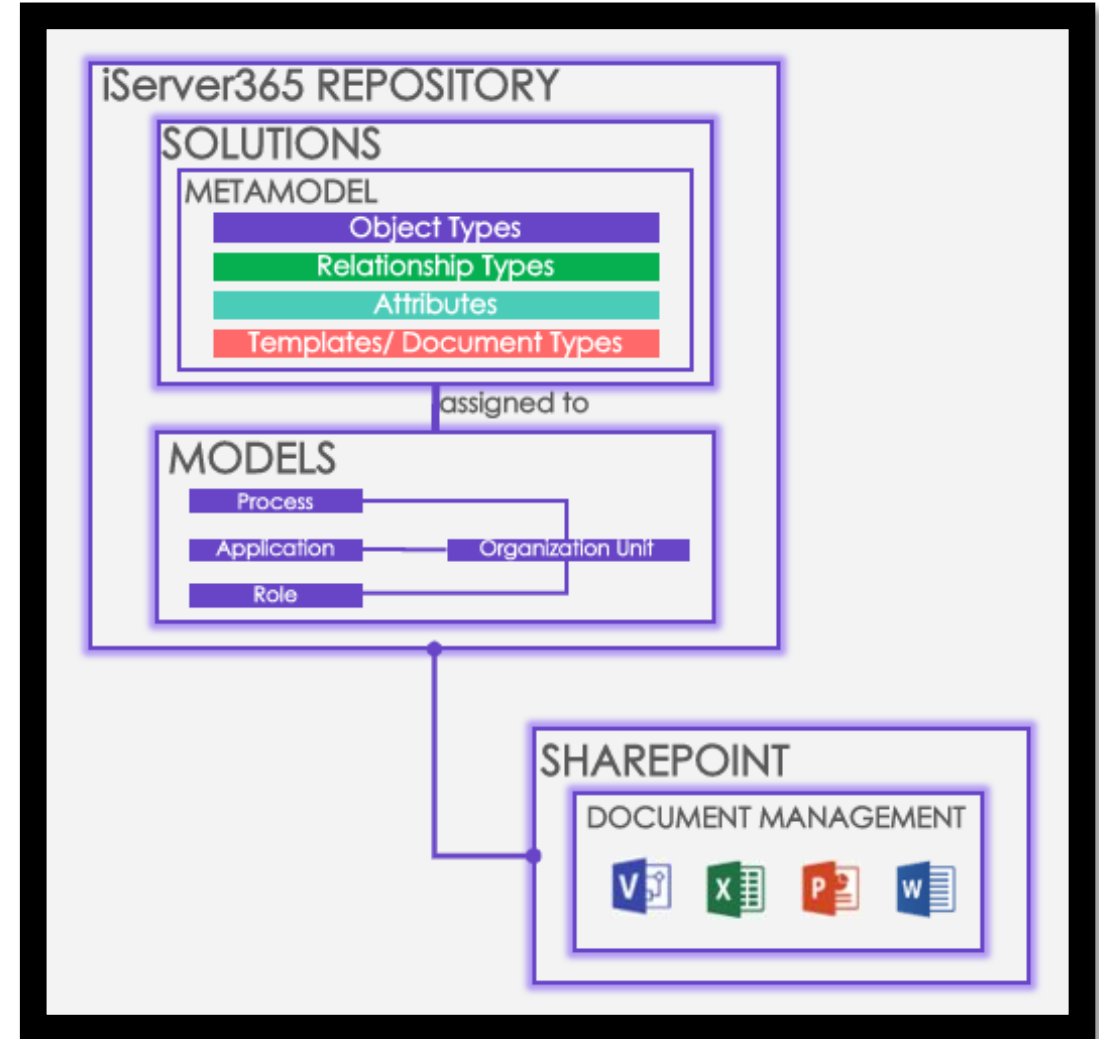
iServer365 REPOSITORY

SOLUTIONS

METAMODEL

Object Types

Relationship Types

Attributes

Templates/ Document Types

assigned to

MODELS

Process

Application

Organization Unit

Role

SHAREPOINT

DOCUMENT MANAGEMENT

V

X

P

W